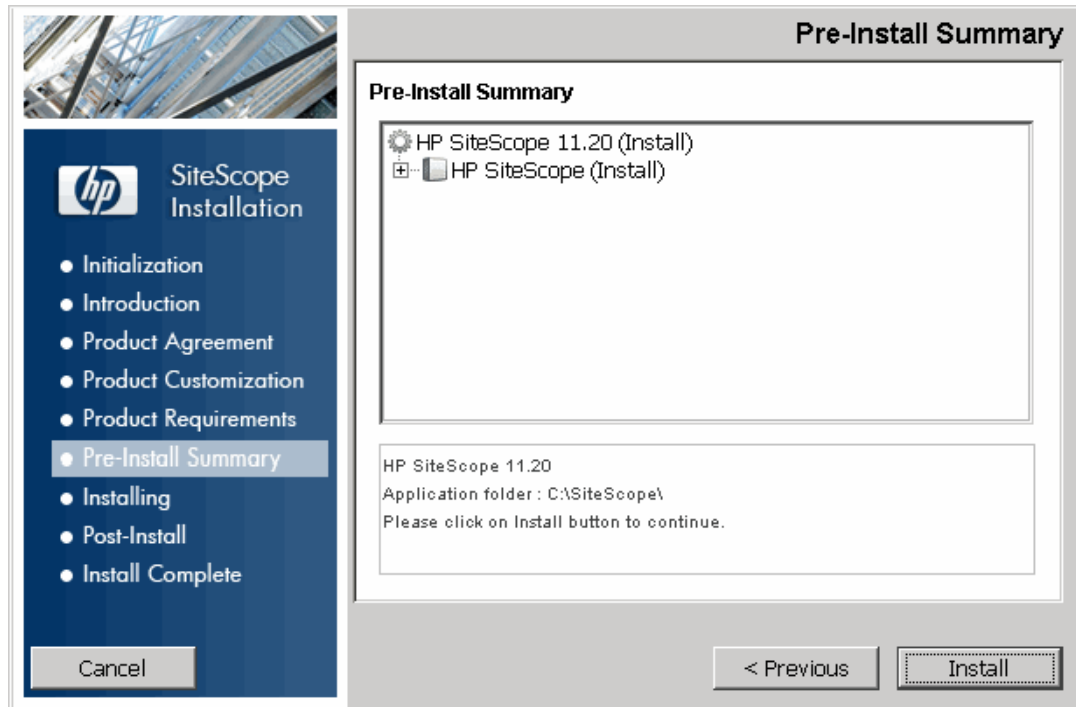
hp

SiteScope Installation

- Initialization
- Introduction
- Product Agreement
- Product Customization
- Product Requirements
- Pre-Install Summary
- Installing
- Post-Install
- Install Complete

Cancel

Pre-Install Summary

Pre-Install Summary

HP SiteScope 11.20 (Install)
HP SiteScope (Install)

HP SiteScope 11.20
Application folder : C:\SiteScope\
Please click on Install button to continue.

< Previous

Install